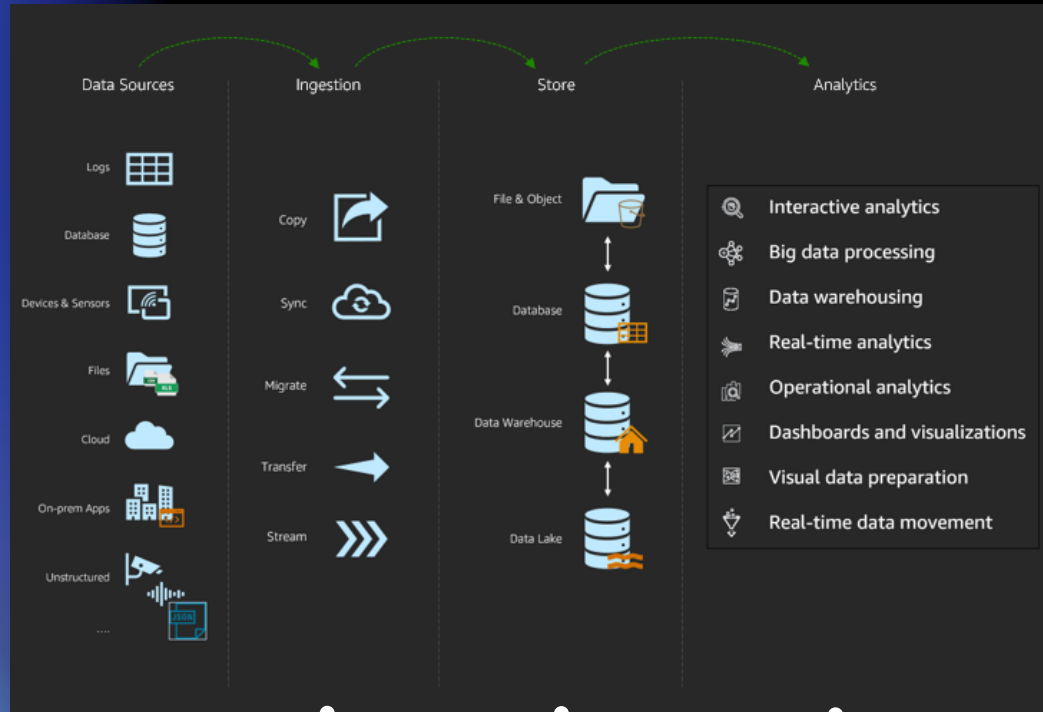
Data Sources

Logs

Database

Devices & Sensors

Files

Cloud

On-prem Apps

Unstructured

....

Ingestion

Copy

Sync

Migrate

Transfer

Stream

Store

File & Object

Database

Data Warehouse

Data Lake

Analytics

Interactive analytics

Big data processing

Data warehousing

Real-time analytics

Operational analytics

Dashboards and visualizations

Visual data preparation

Real-time data movement